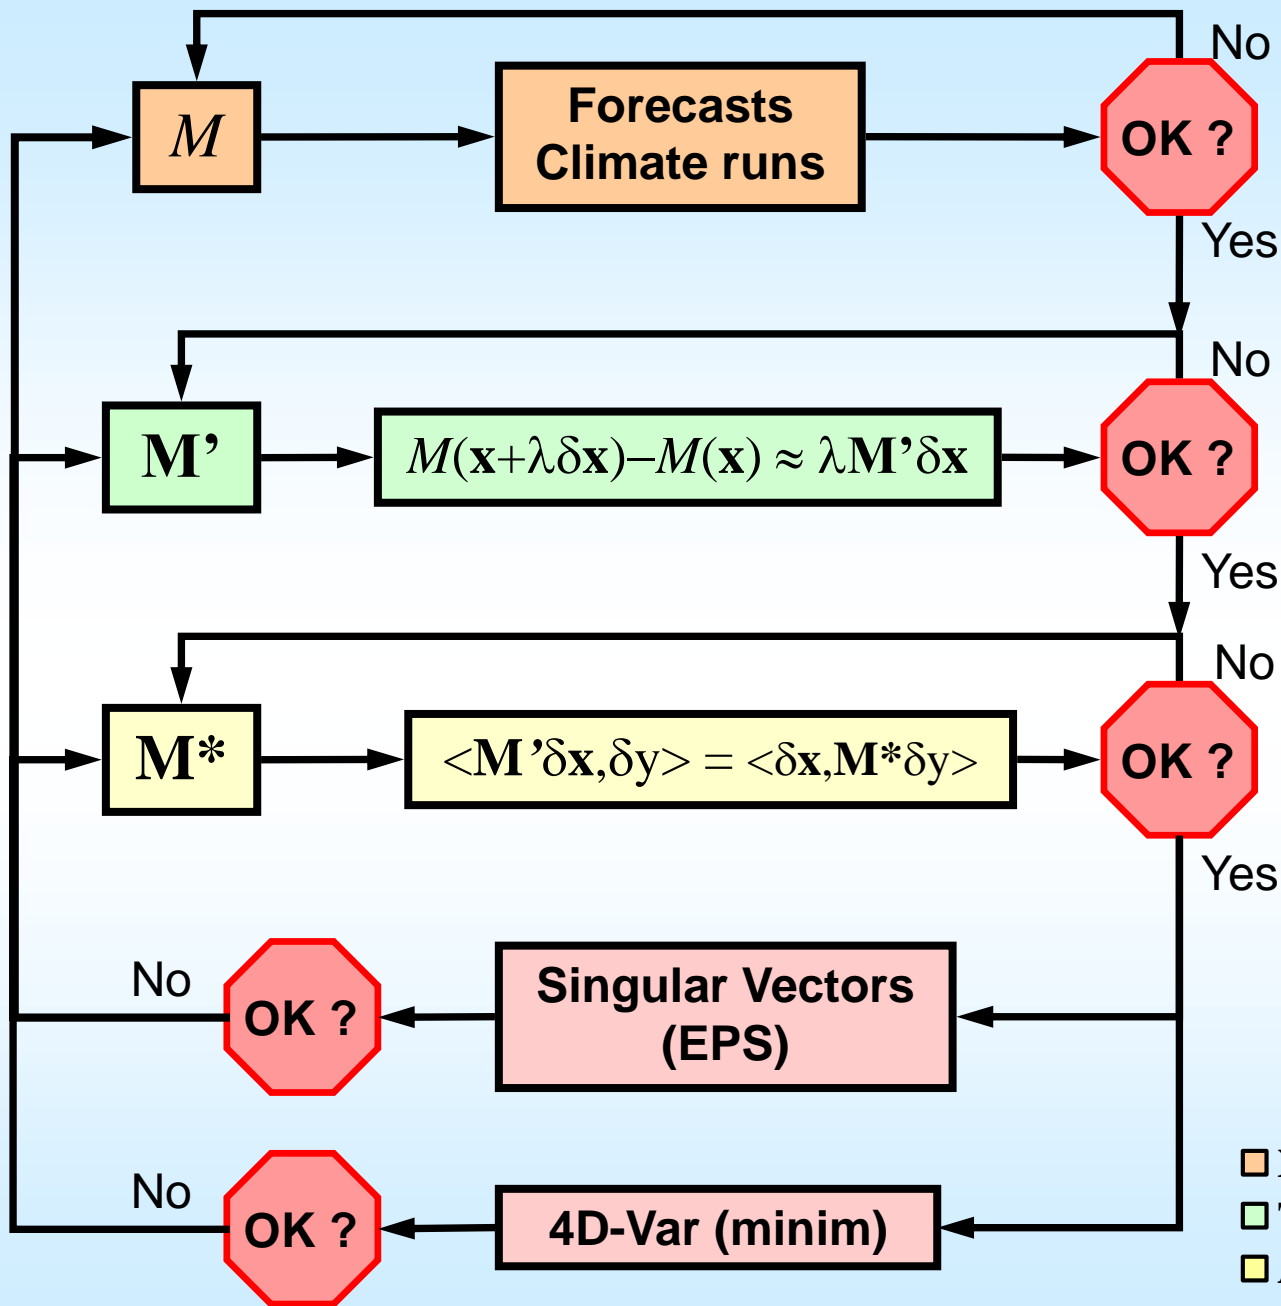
No

$M$

Forecasts
Climate runs

OK ?

Yes

No

M’

$M(\mathbf{x}+\lambda\delta\mathbf{x})-M(\mathbf{x}) \approx \lambda\mathbf{M'}\delta\mathbf{x}$

OK ?

Yes

No

M*

$<\mathbf{M'}\delta\mathbf{x},\delta y> = <\delta\mathbf{x},\mathbf{M^*}\delta y>$

OK ?

Yes

No

OK ?

Singular Vectors
(EPS)

No

OK ?

4D-Var (minim)

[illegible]
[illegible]
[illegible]